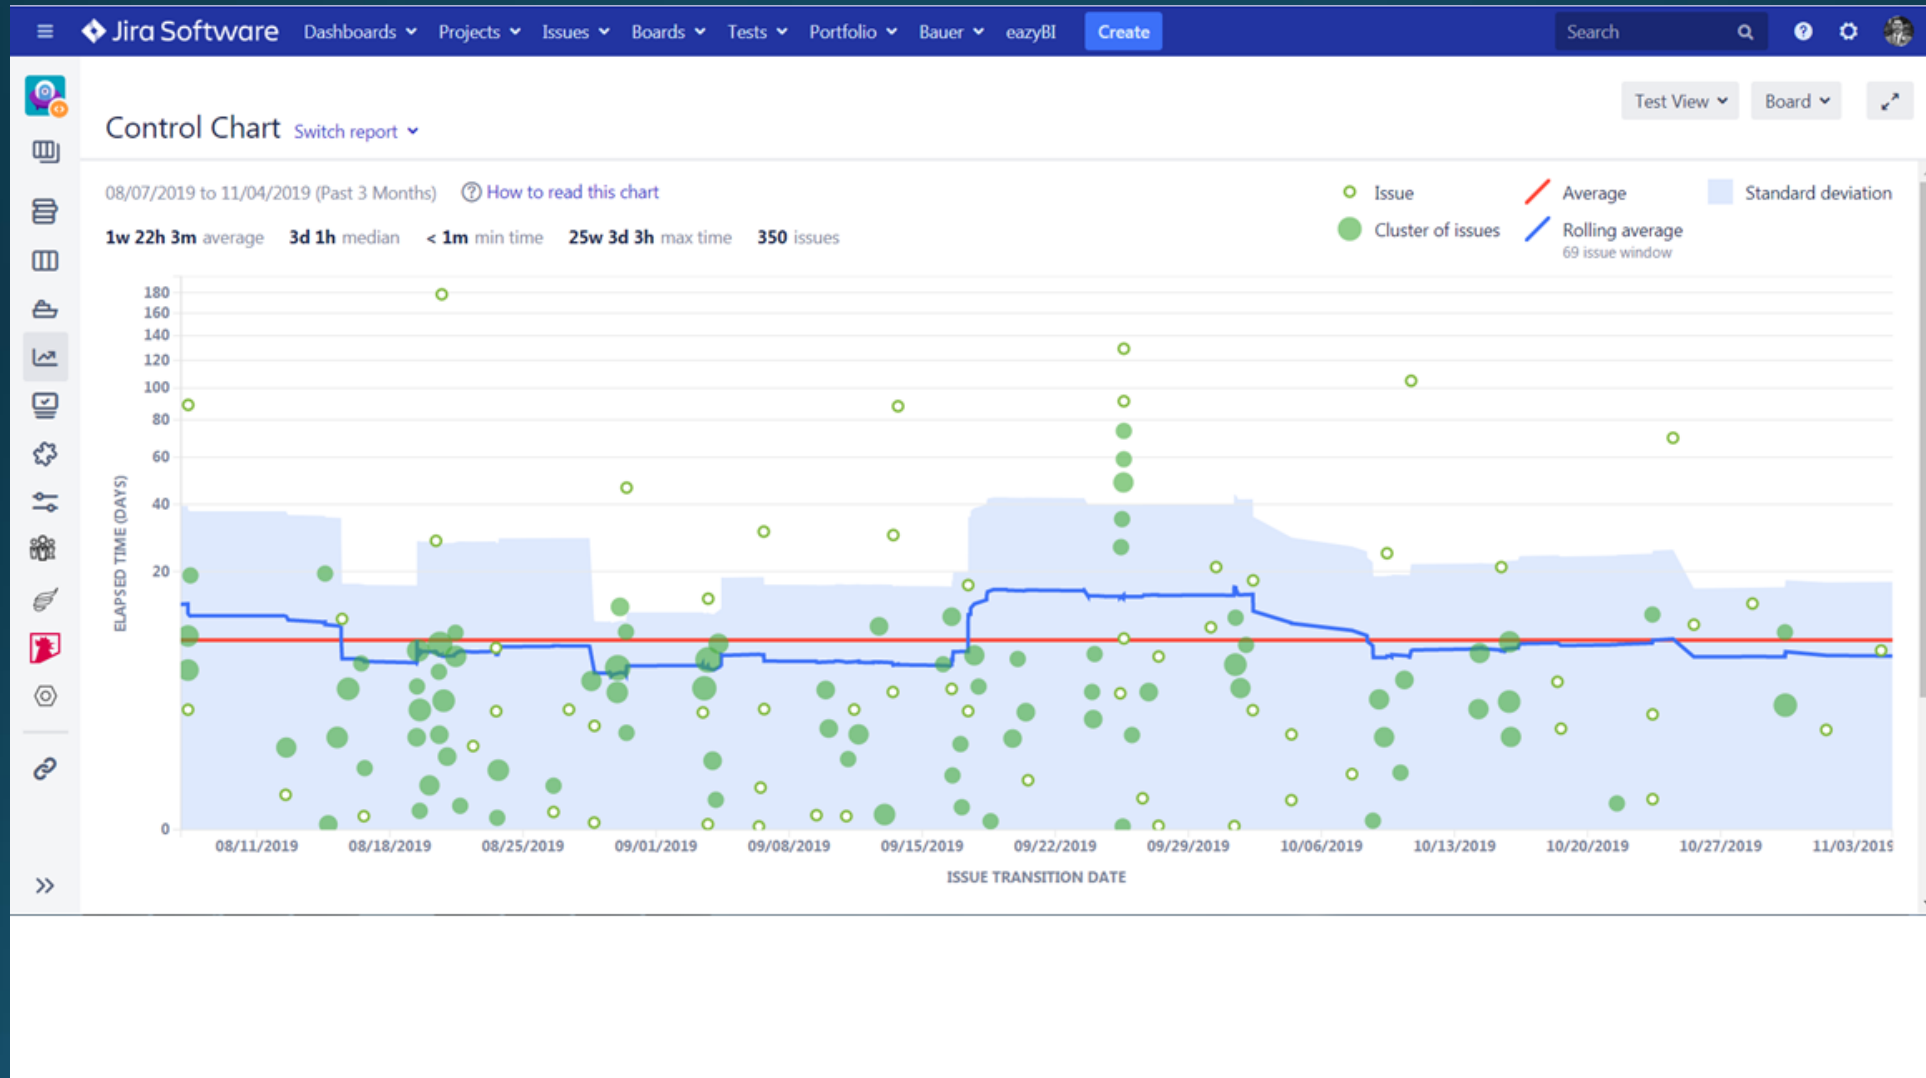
Jira Software Dashboards Projects Issues Boards Tests Portfolio Bauer eazyBI Create Search

Control Chart Switch report

Test View Board

08/07/2019 to 11/04/2019 (Past 3 Months) How to read this chart

1w 22h 3m average 3d 1h median < 1m min time 25w 3d 3h max time 350 issues

Issue Cluster of issues Average Rolling average 69 issue window Standard deviation

ELAPSED TIME (DAYS)

180 160 140 120 100 80 60 40 20 0

08/11/2019 08/18/2019 08/25/2019 09/01/2019 09/08/2019 09/15/2019 09/22/2019 09/29/2019 10/06/2019 10/13/2019 10/20/2019 10/27/2019 11/03/2019

ISSUE TRANSITION DATE